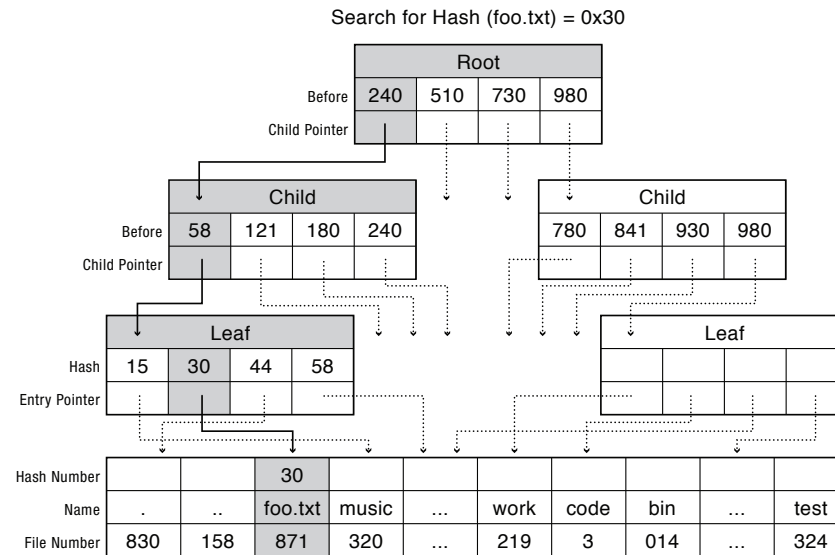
Search for Hash (foo.txt) = 0x30

Root

| Before | 240 | 510 | 730 | 980 |
|---|---|---|---|---|
| Child Pointer | | | | |

Child

| Before | 58 | 121 | 180 | 240 |
|---|---|---|---|---|
| Child Pointer | | | | |

Child

| 780 | 841 | 930 | 980 |
|---|---|---|---|
| | | | |

Leaf

| Hash | 15 | 30 | 44 | 58 |
|---|---|---|---|---|
| Entry Pointer | | | | |

Leaf

| Hash Number | | | 30 | | | | | | | |
|---|---|---|---|---|---|---|---|---|---|---|
| Name | . | .. | foo.txt | music | ... | work | code | bin | ... | test |
| File Number | 830 | 158 | 871 | 320 | ... | 219 | 3 | 014 | ... | 324 |